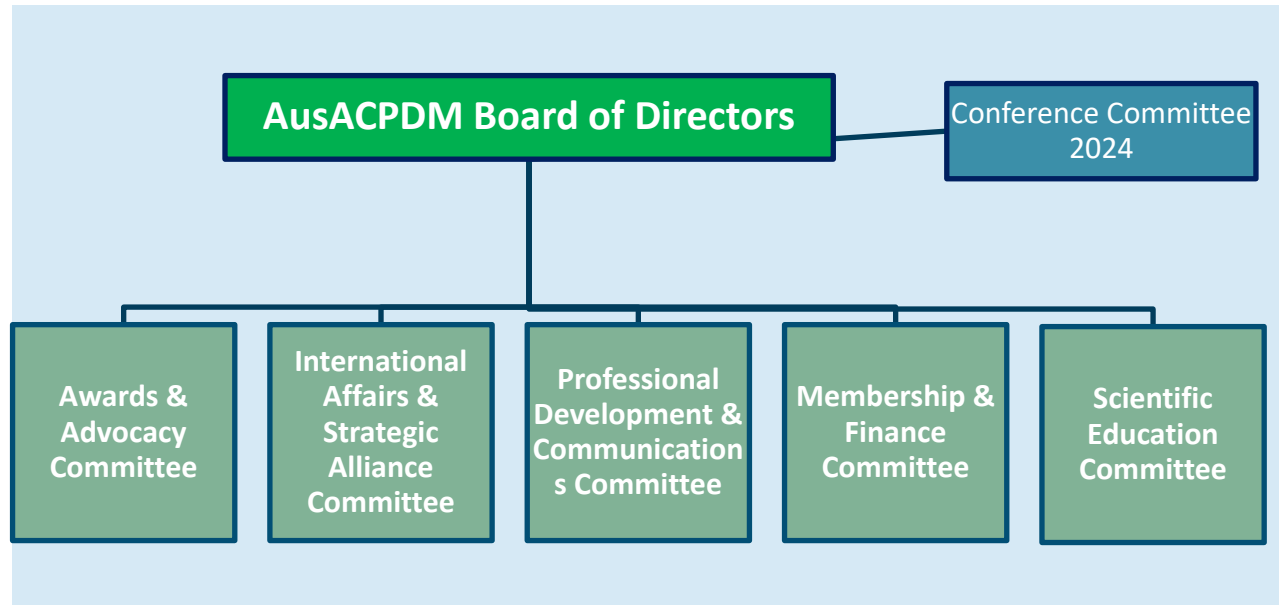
AusACPDM Board of Directors

Conference Committee 2024

Awards & Advocacy Committee

International Affairs & Strategic Alliance Committee

Professional Development & Communications Committee

Membership & Finance Committee

Scientific Education Committee